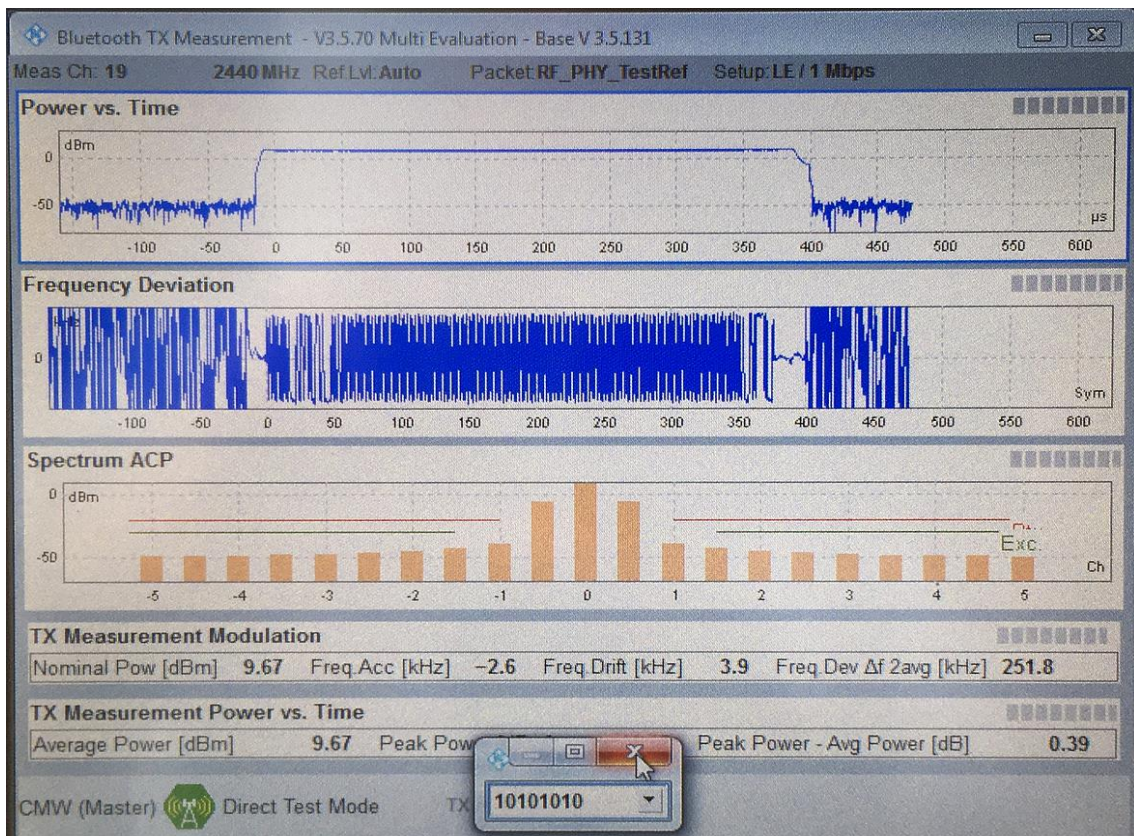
Bluetooth TX Measurement - V3.5.70 Multi Evaluation - Base V 3.5.131

Meas Ch: 19 2440 MHz Ref.Lvl: Auto Packet: RF_PHY_TestRef Setup: LE / 1 Mbps

Power vs. Time

dBm
0
-50
µs
-100 -50 0 50 100 150 200 250 300 350 400 450 500 550 600

Frequency Deviation

0
Sym
-100 -50 0 50 100 150 200 250 300 350 400 450 500 550 600

Spectrum ACP

0 dBm
-50
Exc.
Ch
-5 -4 -3 -2 -1 0 1 2 3 4 5

TX Measurement Modulation

Nominal Pow [dBm] 9.67 Freq.Acc [kHz] −2.6 Freq.Drift [kHz] 3.9 Freq.Dev Δf 2avg [kHz] 251.8

TX Measurement Power vs. Time

Average Power [dBm] 9.67 Peak Pow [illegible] Peak Power - Avg Power [dB] 0.39

10101010

CMW (Master) Direct Test Mode TX